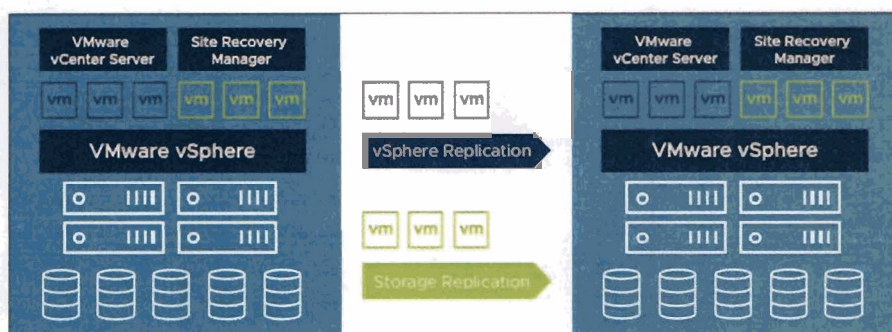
VMware vCenter Server

Site Recovery Manager

vm vm vm vm vm vm

VMware vSphere

vm vm vm

vSphere Replication

vm vm vm

Storage Replication

VMware vCenter Server

Site Recovery Manager

vm vm vm vm vm vm

VMware vSphere